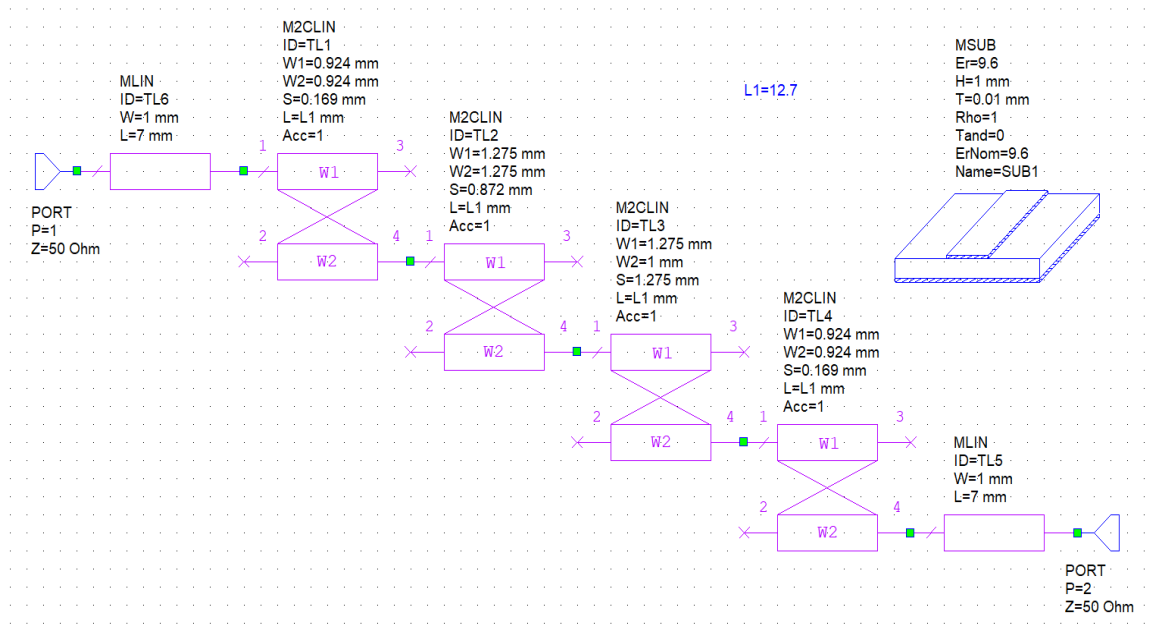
M2CLIN
ID=TL1
W1=0.924 mm
W2=0.924 mm
S=0.169 mm
L=L1 mm
Acc=1

MLIN
ID=TL6
W=1 mm
L=7 mm

L1=12.7

MSUB
Er=9.6
H=1 mm
T=0.01 mm
Rho=1
Tand=0
ErNom=9.6
Name=SUB1

1
3
W1
2
4
W2

PORT
P=1
Z=50 Ohm

M2CLIN
ID=TL2
W1=1.275 mm
W2=1.275 mm
S=0.872 mm
L=L1 mm
Acc=1

1
3
W1
2
4
W2

M2CLIN
ID=TL3
W1=1.275 mm
W2=1 mm
S=1.275 mm
L=L1 mm
Acc=1

1
3
W1
2
4
W2

M2CLIN
ID=TL4
W1=0.924 mm
W2=0.924 mm
S=0.169 mm
L=L1 mm
Acc=1

1
3
W1
2
4
W2

MLIN
ID=TL5
W=1 mm
L=7 mm

PORT
P=2
Z=50 Ohm